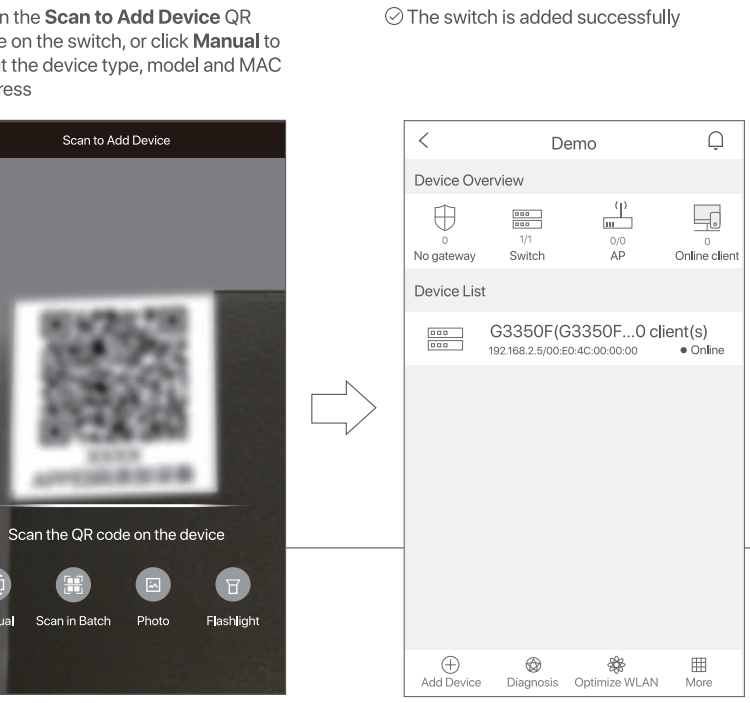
n the **Scan to Add Device** QR e on the switch, or click **Manual** to t the device type, model and MAC ress

⊘ The switch is added successfully

Scan to Add Device

Scan the QR code on the device

ual

Scan in Batch

Photo

Flashlight

<

Demo

Device Overview

0
No gateway

1/1
Switch

0/0
AP

0
Online client

Device List

G3350F(G3350F...0 client(s)

192.168.2.5/00:E0:4C:00:00:00

● Online

Add Device

Diagnosis

Optimize WLAN

More